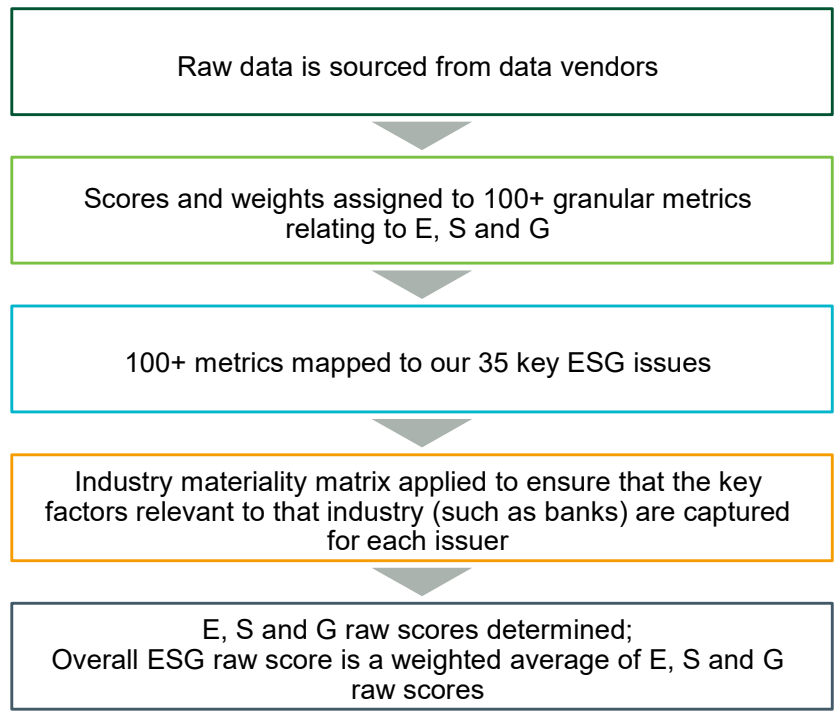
Raw data is sourced from data vendors

Scores and weights assigned to 100+ granular metrics relating to E, S and G

100+ metrics mapped to our 35 key ESG issues

Industry materiality matrix applied to ensure that the key factors relevant to that industry (such as banks) are captured for each issuer

E, S and G raw scores determined;
Overall ESG raw score is a weighted average of E, S and G raw scores